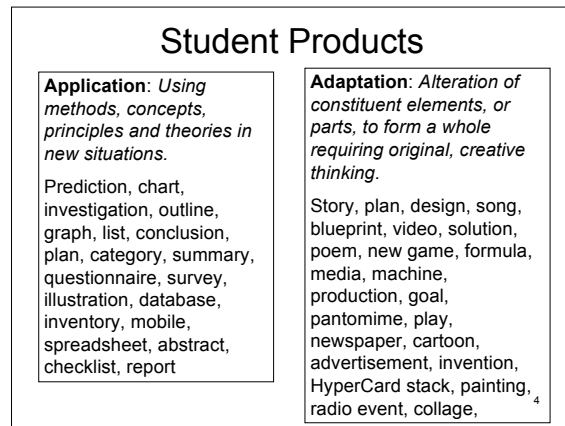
Student Products

Application: Using methods, concepts, principles and theories in new situations.

Prediction, chart, investigation, outline, graph, list, conclusion, plan, category, summary, questionnaire, survey, illustration, database, inventory, mobile, spreadsheet, abstract, checklist, report

Adaptation: Alteration of constituent elements, or parts, to form a whole requiring original, creative thinking.

Story, plan, design, song, blueprint, video, solution, poem, new game, formula, media, machine, production, goal, pantomime, play, newspaper, cartoon, advertisement, invention, HyperCard stack, painting, radio event, collage,

4